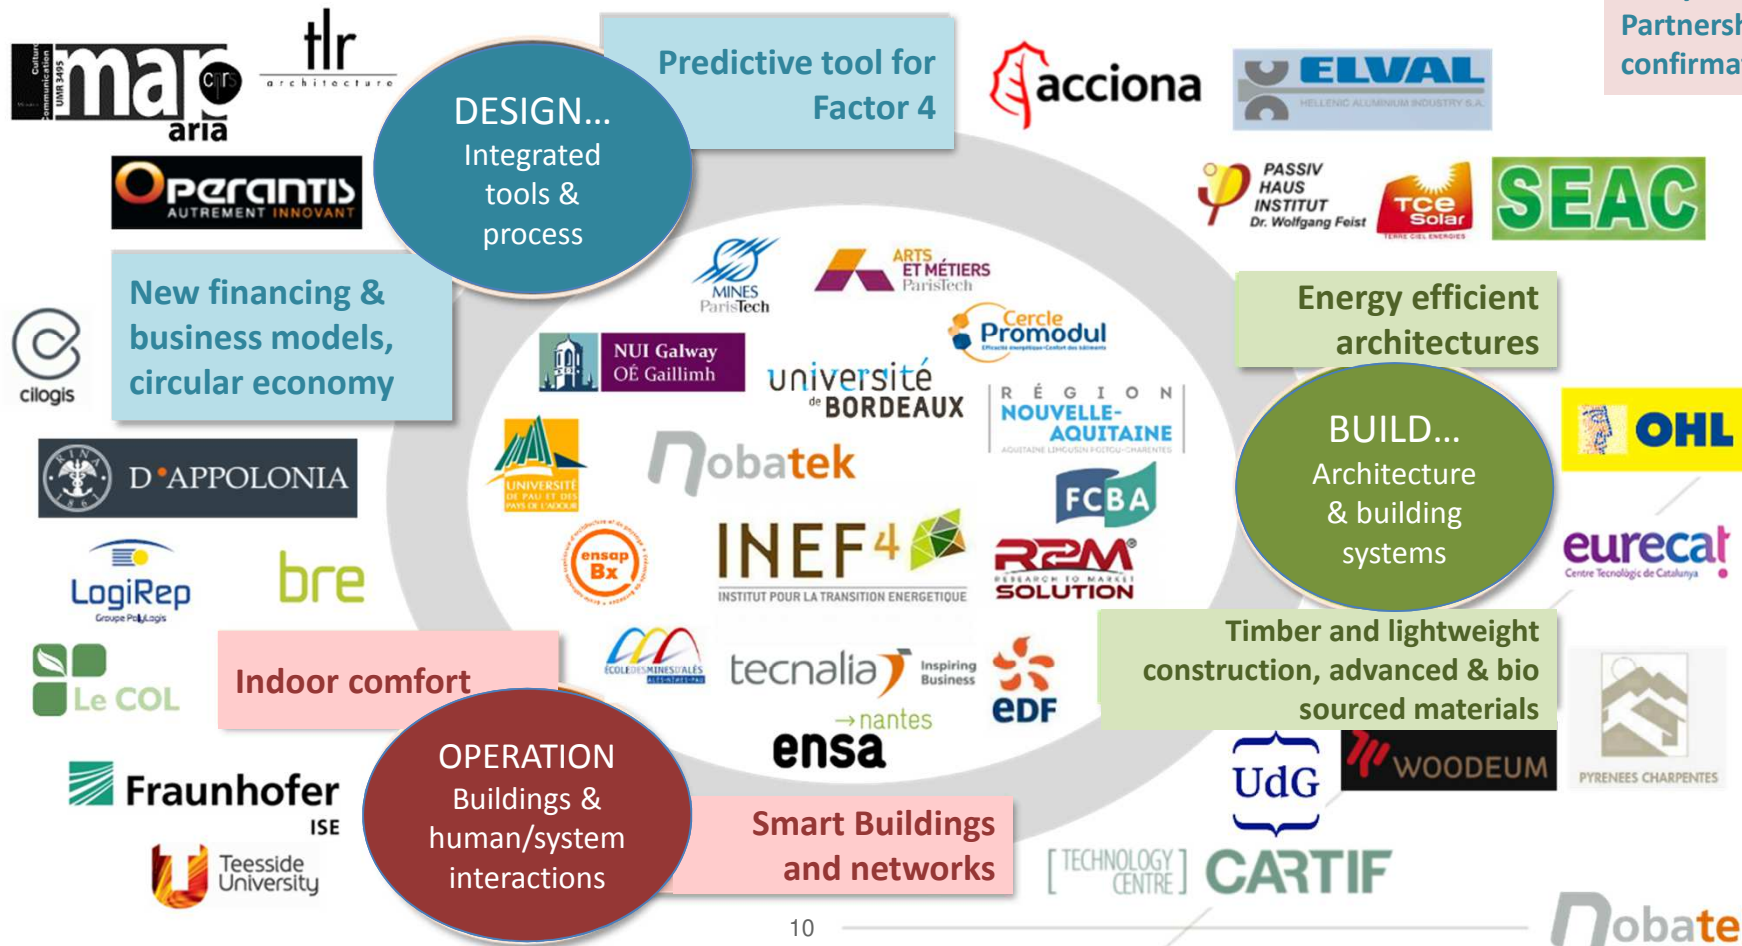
Partnersh confirma

Culture Communication UMR 3495 map cnrs aria

tlr architecture

DESIGN…
Integrated tools & process

Predictive tool for Factor 4

acciona

ELVAL HELLENIC ALUMINIUM INDUSTRY S.A.

PASSIV HAUS INSTITUT Dr. Wolfgang Feist

TCE Solar

SEAC

Operantis AUTREMENT INNOVANT

New financing & business models, circular economy

cilogis

MINES ParisTech

ARTS ET MÉTIERS ParisTech

Cercle Promodul

NUI Galway OÉ Gaillimh

université de BORDEAUX

RÉGION NOUVELLE-AQUITAINE

Energy efficient architectures

BUILD…
Architecture & building systems

OHL

D'APPOLONIA

UNIVERSITÉ DE PAU ET DES PAYS DE L'ADOUR

nobatek

FCBA

eurecat Centre Tecnològic de Catalunya

ensap Bx

INEF4 INSTITUT POUR LA TRANSITION ENERGETIQUE

R2M RESEARCH TO MARKET SOLUTION

LogiRep Groupe Polylogis

bre

Le COL

Indoor comfort

ECOLE DES MINES D'ALÈS

tecnalia Inspiring Business

edf

Timber and lightweight construction, advanced & bio sourced materials

PYRENEES CHARPENTES

→nantes ensa

UdG

WOODEUM

Fraunhofer ISE

OPERATION
Buildings & human/system interactions

Smart Buildings and networks

Teesside University

TECHNOLOGY CENTRE

CARTIF

10

nobate